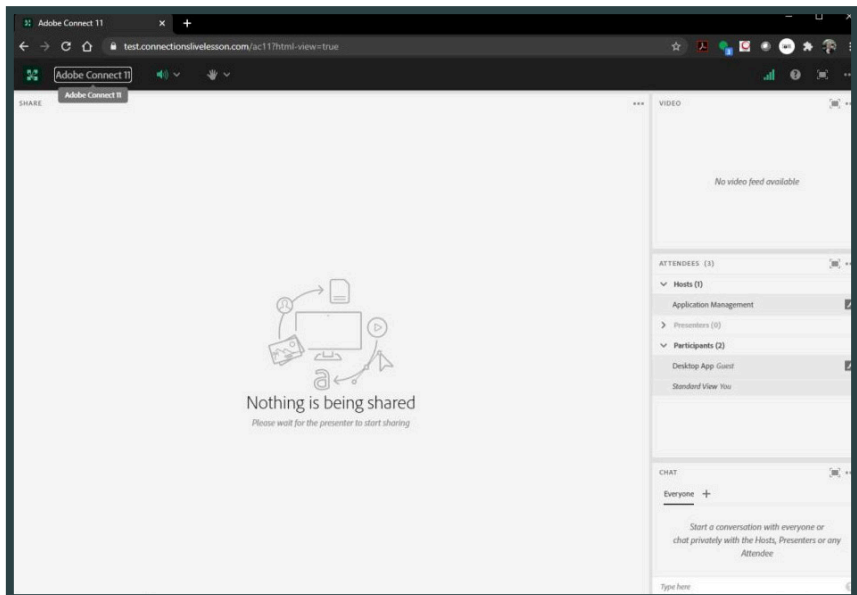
Adobe Connect 11

test.connectionslivelesson.com/ac11?html-view=true

Adobe Connect 11

Adobe Connect 11

SHARE

Nothing is being shared

Please wait for the presenter to start sharing

VIDEO

No video feed available

ATTENDEES (3)

Hosts (1)

Application Management

Presenters (0)

Participants (2)

Desktop App Guest

Standard View You

CHAT

Everyone +

Start a conversation with everyone or chat privately with the Hosts, Presenters or any Attendee

Type here